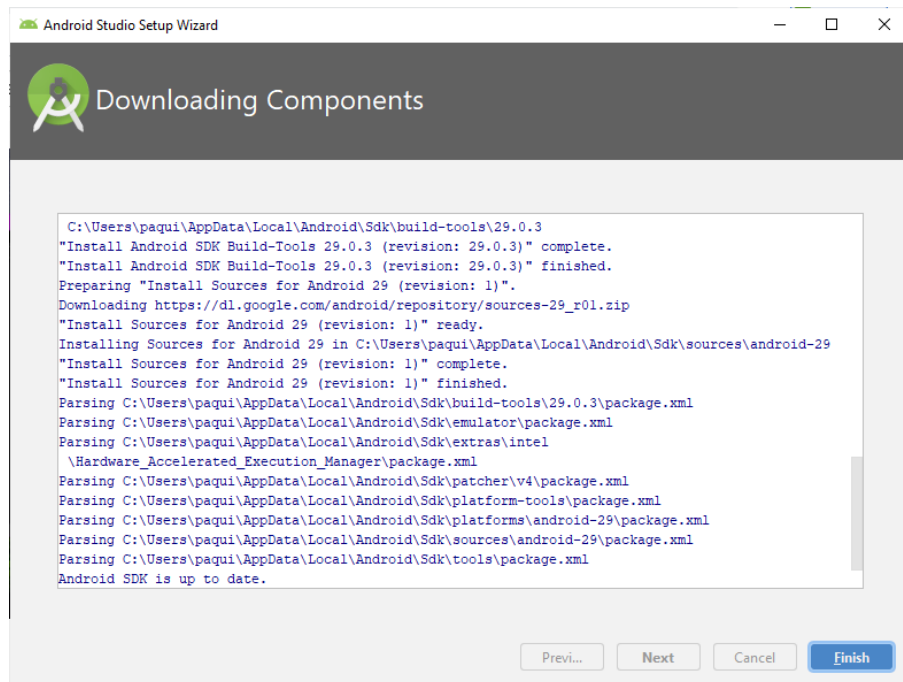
Android Studio Setup Wizard

Downloading Components

C:\Users\paqui\AppData\Local\Android\Sdk\build-tools\29.0.3
"Install Android SDK Build-Tools 29.0.3 (revision: 29.0.3)" complete.
"Install Android SDK Build-Tools 29.0.3 (revision: 29.0.3)" finished.
Preparing "Install Sources for Android 29 (revision: 1)".
Downloading https://dl.google.com/android/repository/sources-29_r01.zip
"Install Sources for Android 29 (revision: 1)" ready.
Installing Sources for Android 29 in C:\Users\paqui\AppData\Local\Android\Sdk\sources\android-29
"Install Sources for Android 29 (revision: 1)" complete.
"Install Sources for Android 29 (revision: 1)" finished.
Parsing C:\Users\paqui\AppData\Local\Android\Sdk\build-tools\29.0.3\package.xml
Parsing C:\Users\paqui\AppData\Local\Android\Sdk\emulator\package.xml
Parsing C:\Users\paqui\AppData\Local\Android\Sdk\extras\intel \Hardware_Accelerated_Execution_Manager\package.xml
Parsing C:\Users\paqui\AppData\Local\Android\Sdk\patcher\v4\package.xml
Parsing C:\Users\paqui\AppData\Local\Android\Sdk\platform-tools\package.xml
Parsing C:\Users\paqui\AppData\Local\Android\Sdk\platforms\android-29\package.xml
Parsing C:\Users\paqui\AppData\Local\Android\Sdk\sources\android-29\package.xml
Parsing C:\Users\paqui\AppData\Local\Android\Sdk\tools\package.xml
Android SDK is up to date.

Previ... Next Cancel Finish